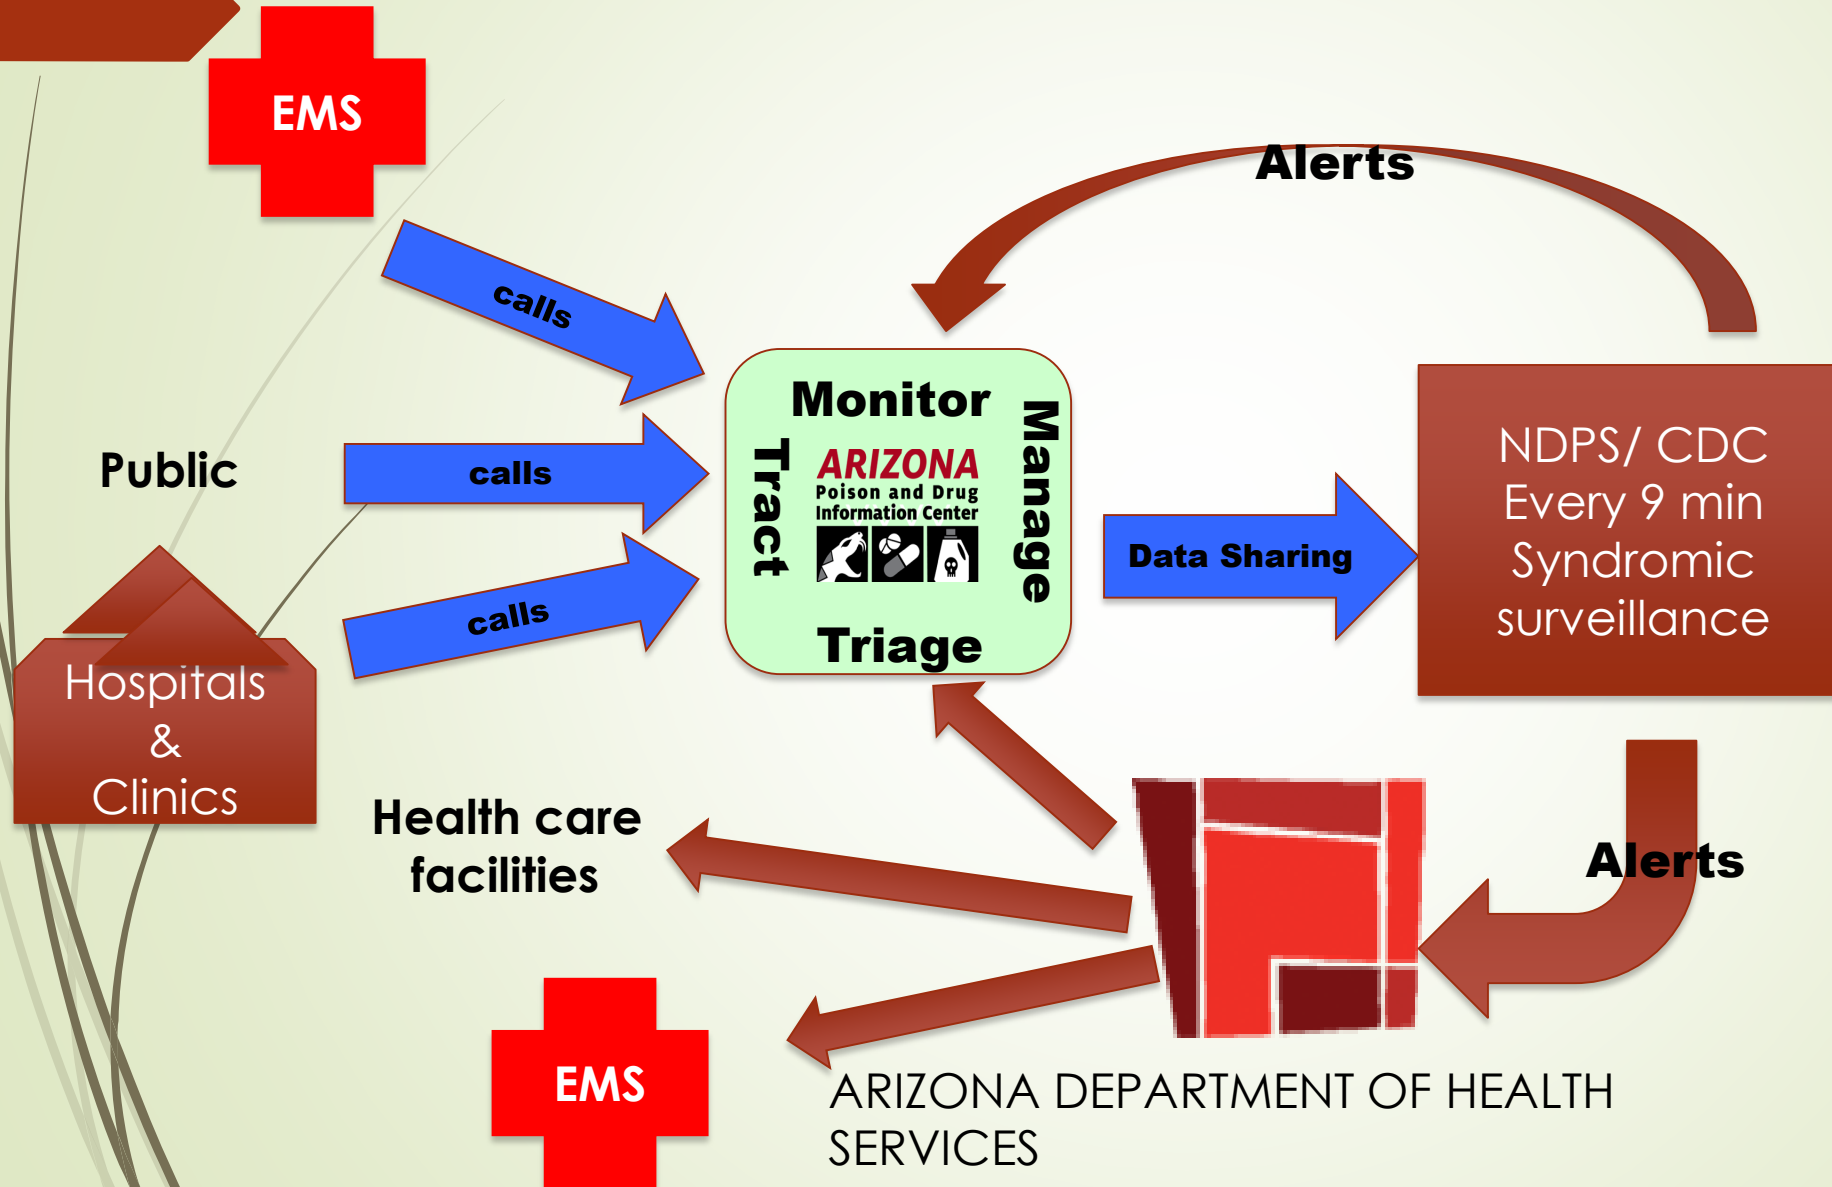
EMS

Alerts

calls

Public

calls

calls

Monitor

Tract

ARIZONA
Poison and Drug
Information Center

Manage

Triage

Data Sharing

NDPS/ CDC
Every 9 min
Syndromic
surveillance

Hospitals
&
Clinics

Health care
facilities

Alerts

EMS

ARIZONA DEPARTMENT OF HEALTH SERVICES